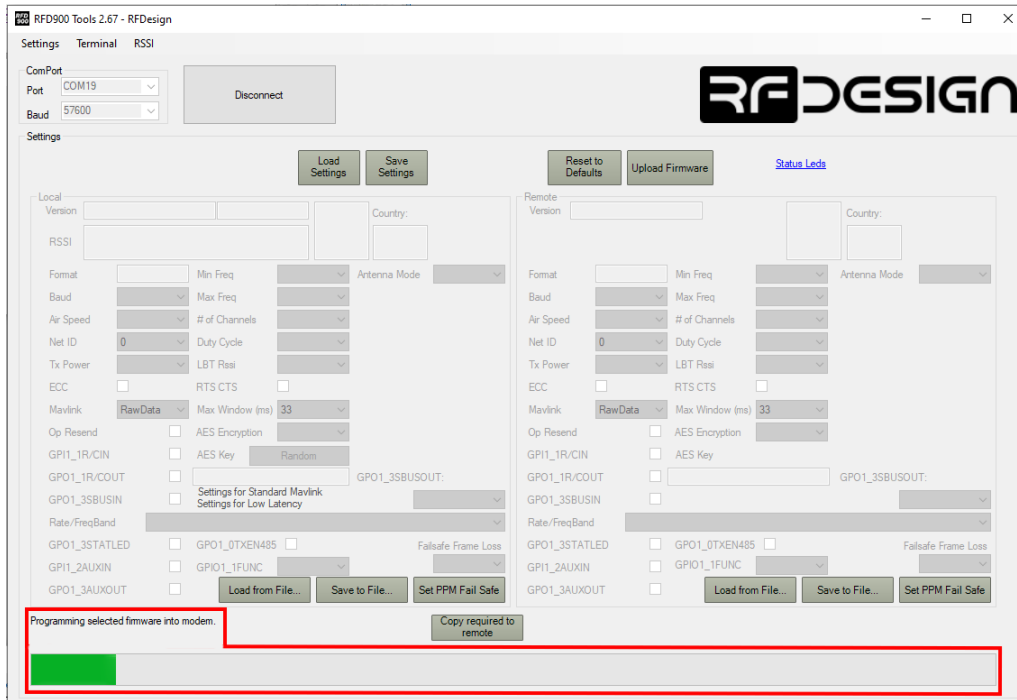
RFD900 Tools 2.67 - RFDesign

Settings Terminal RSSI

ComPort
Port COM19
Baud 57600

Disconnect

RFDESIGN

Settings

Load Settings
Save Settings
Reset to Defaults
Upload Firmware
Status Leds

Local
Version
RSSI
Country:
Format
Min Freq
Antenna Mode
Baud
Max Freq
Air Speed
# of Channels
Net ID 0
Duty Cycle
Tx Power
LBT Rssi
ECC
RTS CTS
Mavlink RawData
Max Window (ms) 33
Op Resend
AES Encryption
GPI1_1R/CIN
AES Key
Random
GPO1_1R/COUT
GPO1_3SBUSOUT:
GPO1_3SBUSIN
Settings for Standard Mavlink
Settings for Low Latency
Rate/FreqBand
GPO1_3STATLED
GPO1_0TXEN485
Failsafe Frame Loss
GPI1_2AUXIN
GPIO1_1FUNC
GPO1_3AUXOUT
Load from File...
Save to File...
Set PPM Fail Safe

Remote
Version
Country:
Format
Min Freq
Antenna Mode
Baud
Max Freq
Air Speed
# of Channels
Net ID 0
Duty Cycle
Tx Power
LBT Rssi
ECC
RTS CTS
Mavlink RawData
Max Window (ms) 33
Op Resend
AES Encryption
GPI1_1R/CIN
AES Key
GPO1_1R/COUT
GPO1_3SBUSOUT:
GPO1_3SBUSIN
Rate/FreqBand
GPO1_3STATLED
GPO1_0TXEN485
Failsafe Frame Loss
GPI1_2AUXIN
GPIO1_1FUNC
GPO1_3AUXOUT
Load from File...
Save to File...
Set PPM Fail Safe

Programming selected firmware into modem.

Copy required to remote